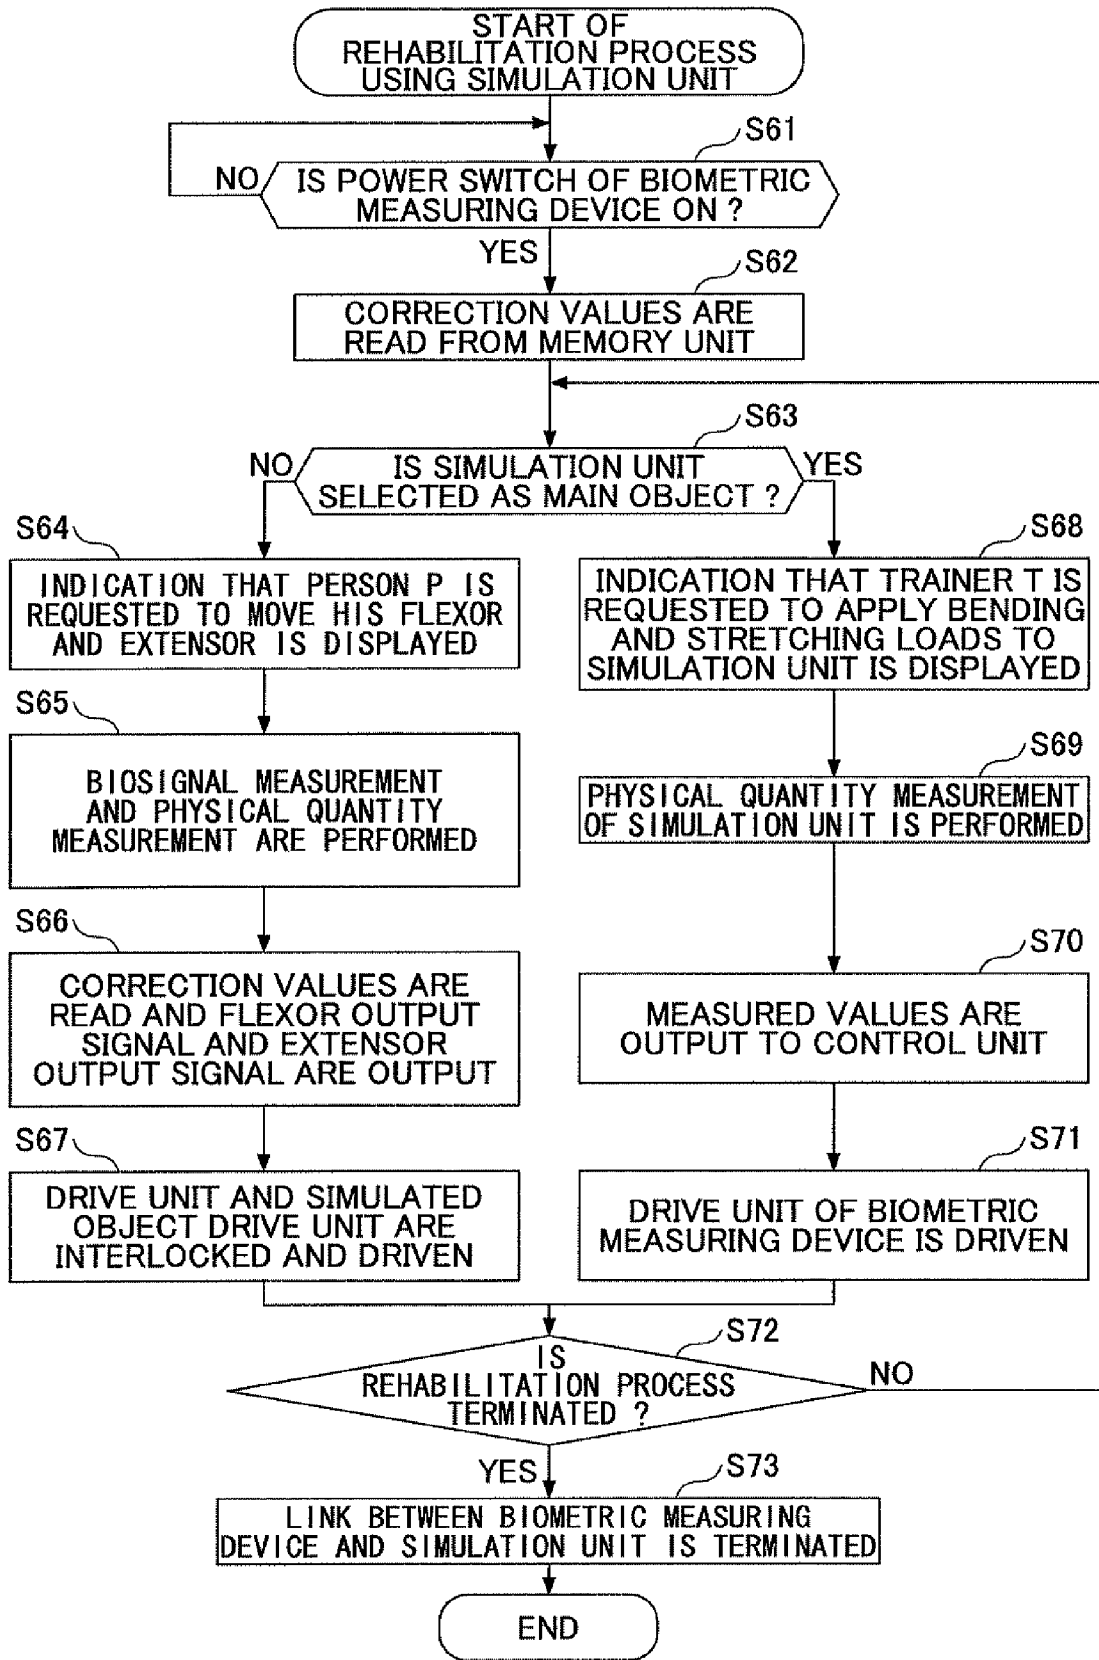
START OF REHABILITATION PROCESS USING SIMULATION UNIT

S61

NO

IS POWER SWITCH OF BIOMETRIC MEASURING DEVICE ON ?

YES

S62

CORRECTION VALUES ARE READ FROM MEMORY UNIT

S63

NO

IS SIMULATION UNIT SELECTED AS MAIN OBJECT ?

YES

S64

INDICATION THAT PERSON P IS REQUESTED TO MOVE HIS FLEXOR AND EXTENSOR IS DISPLAYED

S65

BIOSIGNAL MEASUREMENT AND PHYSICAL QUANTITY MEASUREMENT ARE PERFORMED

S66

CORRECTION VALUES ARE READ AND FLEXOR OUTPUT SIGNAL AND EXTENSOR OUTPUT SIGNAL ARE OUTPUT

S67

DRIVE UNIT AND SIMULATED OBJECT DRIVE UNIT ARE INTERLOCKED AND DRIVEN

S68

INDICATION THAT TRAINER T IS REQUESTED TO APPLY BENDING AND STRETCHING LOADS TO SIMULATION UNIT IS DISPLAYED

S69

PHYSICAL QUANTITY MEASUREMENT OF SIMULATION UNIT IS PERFORMED

S70

MEASURED VALUES ARE OUTPUT TO CONTROL UNIT

S71

DRIVE UNIT OF BIOMETRIC MEASURING DEVICE IS DRIVEN

S72

IS REHABILITATION PROCESS TERMINATED ?

NO

YES

S73

LINK BETWEEN BIOMETRIC MEASURING DEVICE AND SIMULATION UNIT IS TERMINATED

END